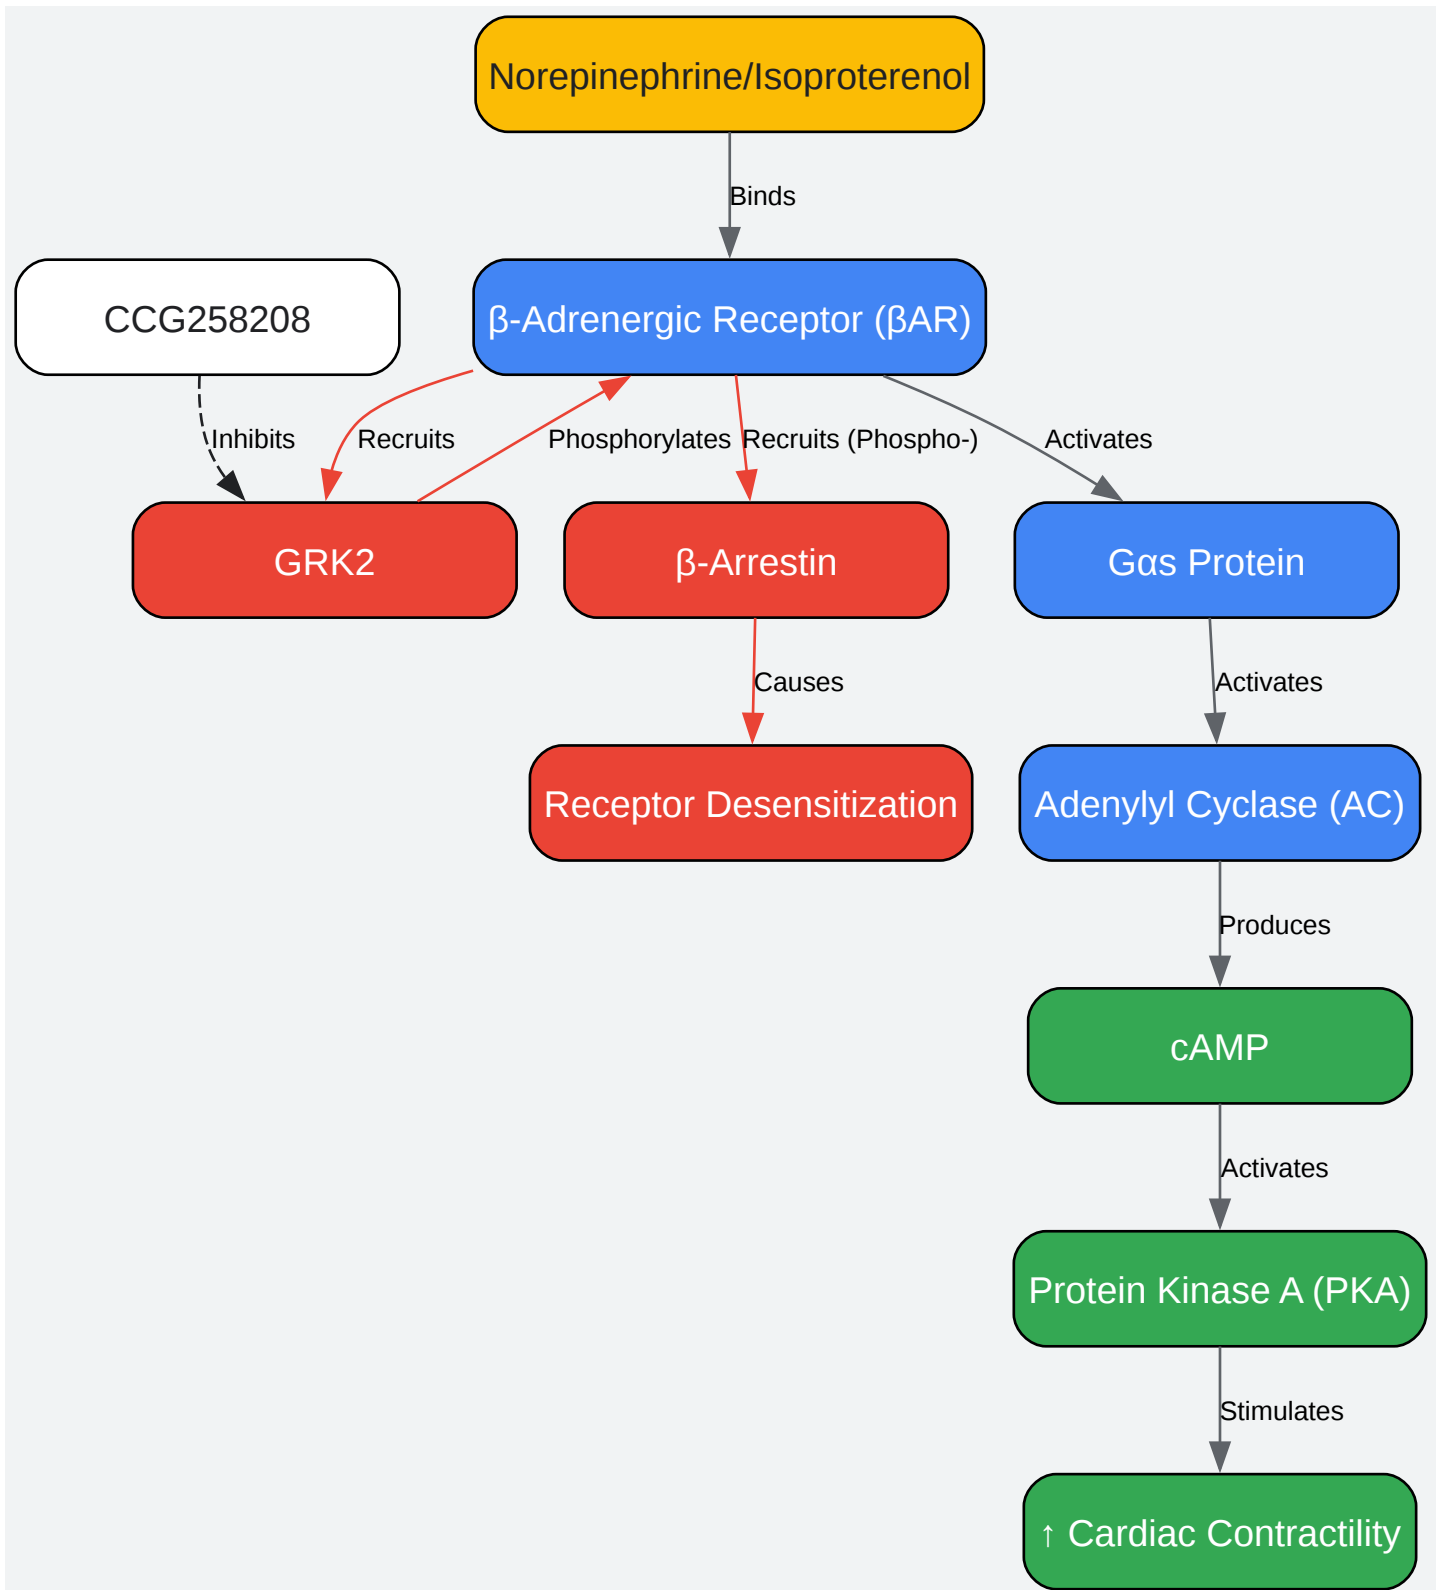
Norepinephrine/Isoproterenol

Binds

CCG258208

β-Adrenergic Receptor (βAR)

Inhibits

Recruits

Phosphorylates

Recruits (Phospho-)

Activates

GRK2

β-Arrestin

Gαs Protein

Causes

Activates

Receptor Desensitization

Adenylyl Cyclase (AC)

Produces

cAMP

Activates

Protein Kinase A (PKA)

Stimulates

↑ Cardiac Contractility